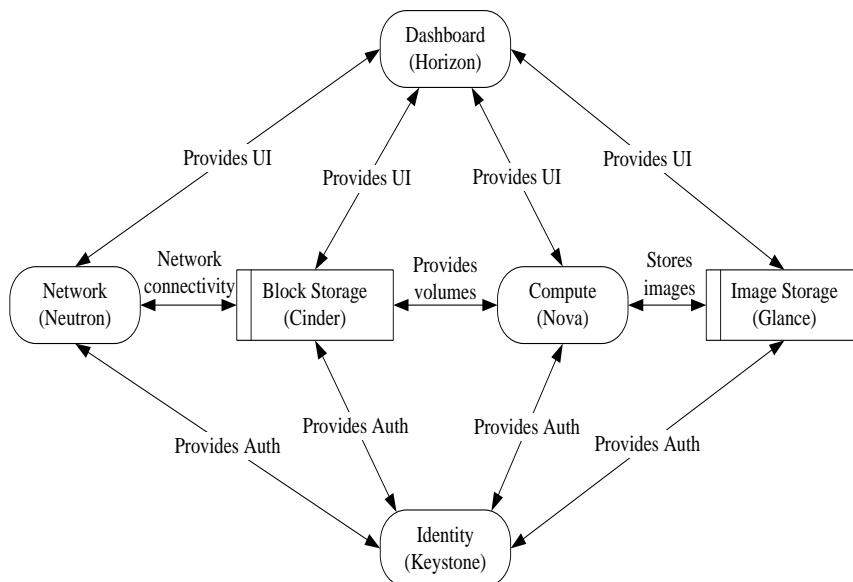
Dashboard
(Horizon)

Provides UI

Provides UI

Provides UI

Provides UI

Network
(Neutron)

Network
connectivity

Block Storage
(Cinder)

Provides
volumes

Compute
(Nova)

Stores
images

Image Storage
(Glance)

Provides Auth

Provides Auth

Provides Auth

Provides Auth

Identity
(Keystone)